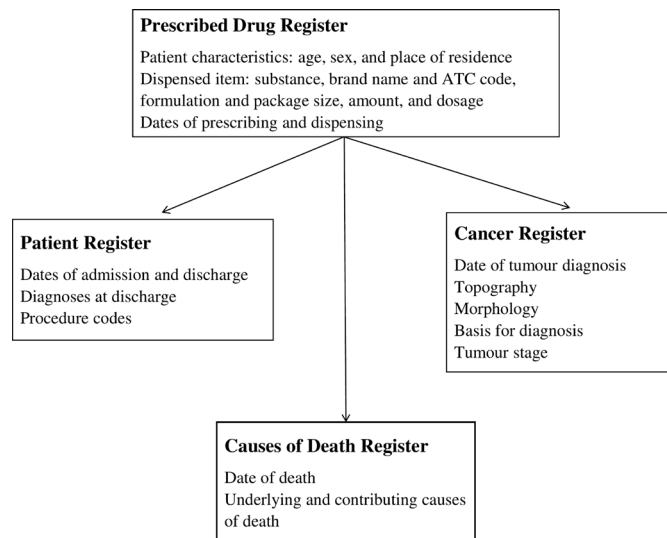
**Prescribed Drug Register**

Patient characteristics: age, sex, and place of residence
Dispensed item: substance, brand name and ATC code, formulation and package size, amount, and dosage
Dates of prescribing and dispensing

**Patient Register**

Dates of admission and discharge
Diagnoses at discharge
Procedure codes

**Cancer Register**

Date of tumour diagnosis
Topography
Morphology
Basis for diagnosis
Tumour stage

**Causes of Death Register**

Date of death
Underlying and contributing causes of death